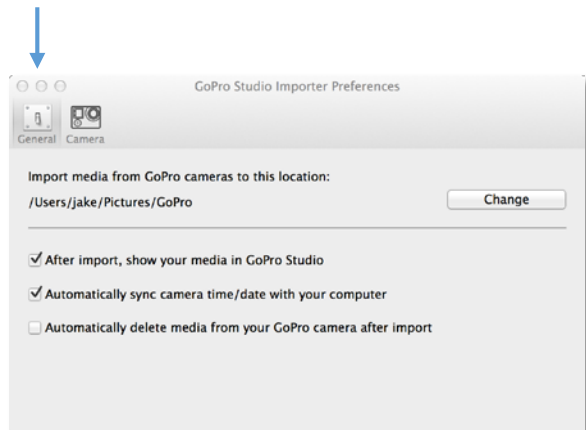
GoPro Studio Importer Preferences

General Camera

Import media from GoPro cameras to this location:

/Users/jake/Pictures/GoPro

Change

After import, show your media in GoPro Studio

Automatically sync camera time/date with your computer

Automatically delete media from your GoPro camera after import